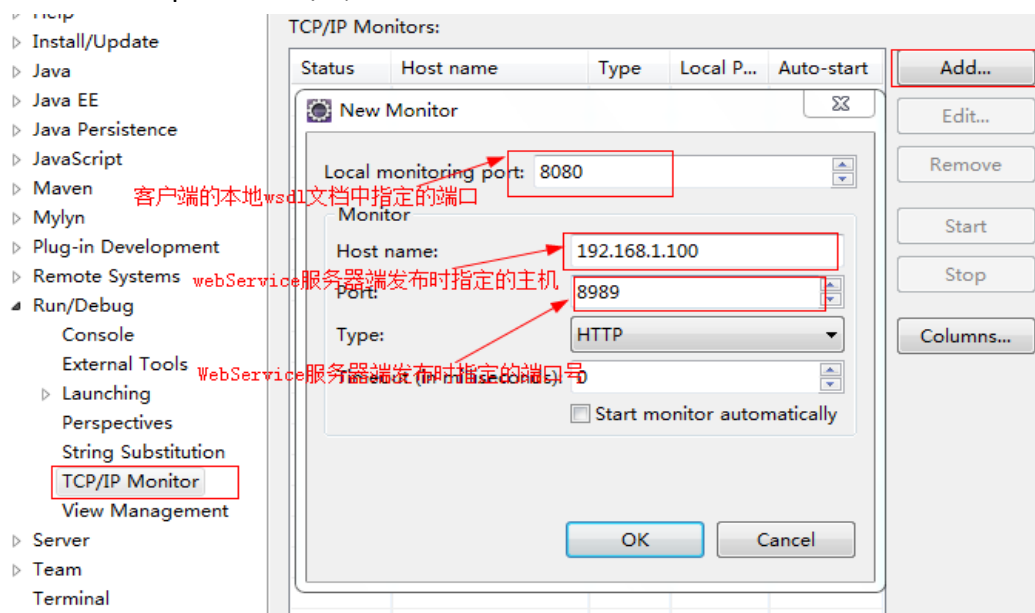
Help
Install/Update
Java
Java EE
Java Persistence
JavaScript
Maven
Mylyn
Plug-in Development
Remote Systems
Run/Debug
Console
External Tools
Launching
Perspectives
String Substitution
TCP/IP Monitor
View Management
Server
Team
Terminal

TCP/IP Monitors:

| Status | Host name | Type | Local P... | Auto-start |
|---|---|---|---|---|

Add...
Edit...
Remove
Start
Stop
Columns...

New Monitor

Local monitoring port: 8080
客户端的本地wsdl文档中指定的端口
Monitor
Host name: 192.168.1.100
webService服务器端发布时指定的主机
Port: 8989
Type: HTTP
WebService服务器端发布时指定的端口号
Timeout (in milliseconds): 0
Start monitor automatically

OK
Cancel